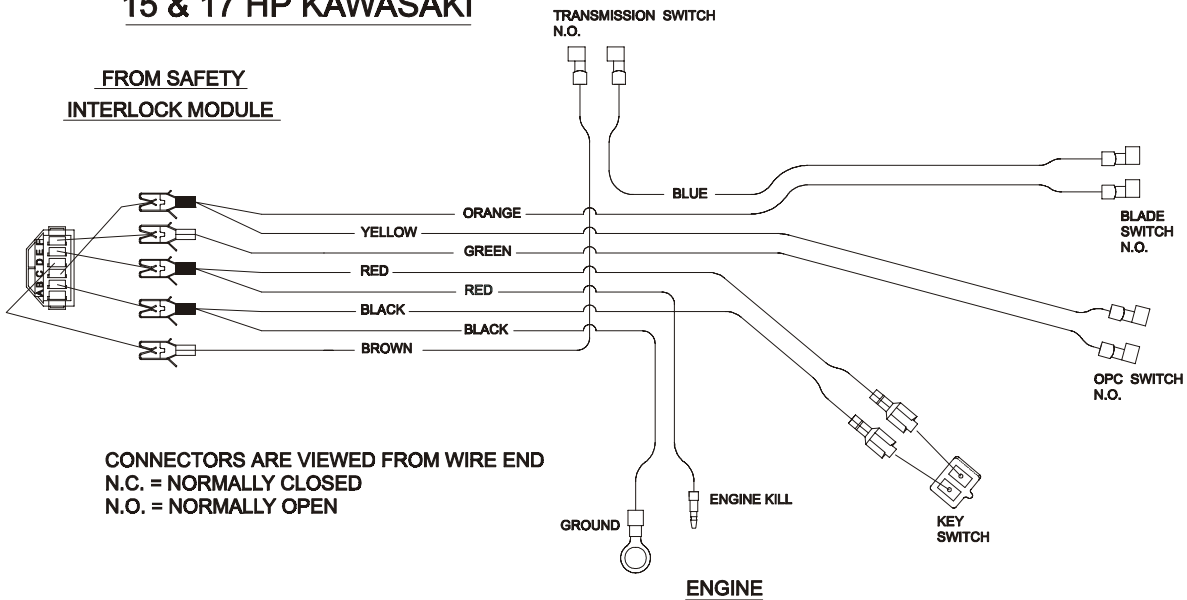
15 & 17 HP KAWASAKI

TRANSMISSION SWITCH
N.O.

FROM SAFETY
INTERLOCK MODULE

A B C D E F

BLUE

ORANGE

YELLOW

GREEN

RED

RED

BLACK

BLACK

BROWN

BLADE
SWITCH
N.O.

OPC SWITCH
N.O.

CONNECTORS ARE VIEWED FROM WIRE END
N.C. = NORMALLY CLOSED
N.O. = NORMALLY OPEN

ENGINE KILL

GROUND

KEY
SWITCH

ENGINE